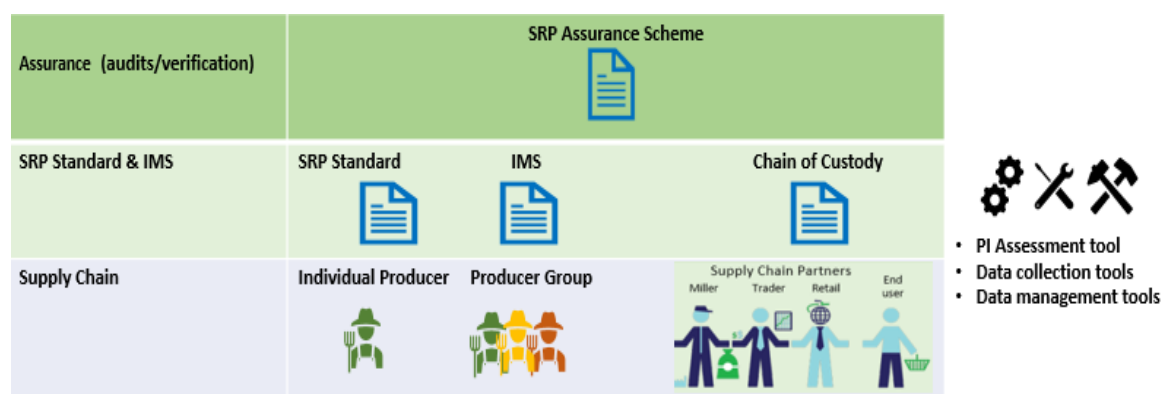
| Assurance (audits/verification) | SRP Assurance Scheme | | |
|---|---|---|---|
| SRP Standard & IMS | SRP Standard | IMS | Chain of Custody |
| Supply Chain | Individual Producer | Producer Group | Supply Chain Partners<br>Miller Trader Retail End user |

- PI Assessment tool
- Data collection tools
- Data management tools